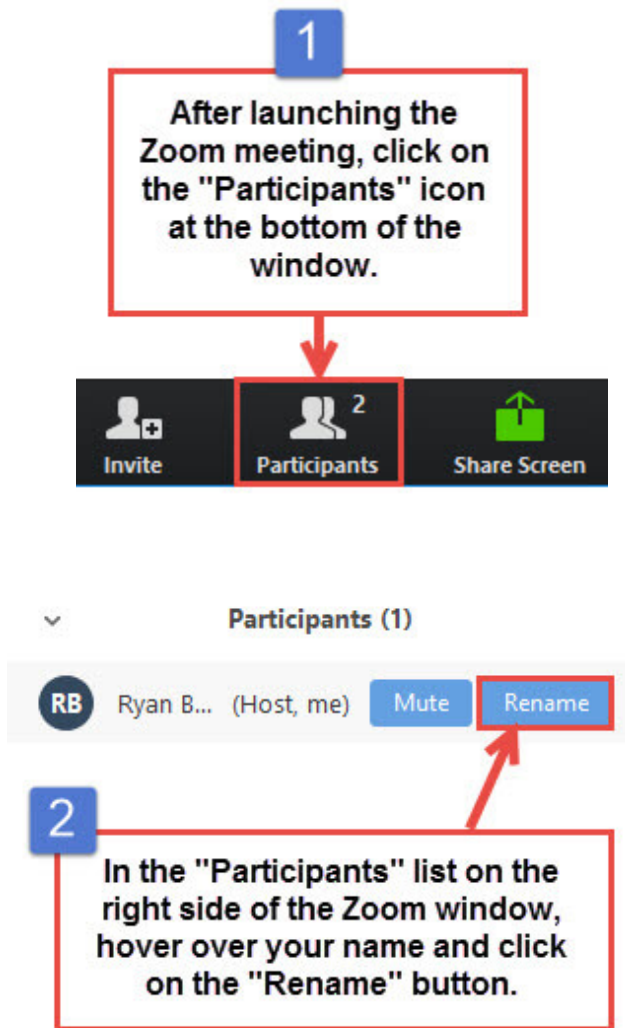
1

After launching the Zoom meeting, click on the "Participants" icon at the bottom of the window.

Invite

2

Participants

Share Screen

Participants (1)

RB

Ryan B... (Host, me)

Mute

Rename

2

In the "Participants" list on the right side of the Zoom window, hover over your name and click on the "Rename" button.